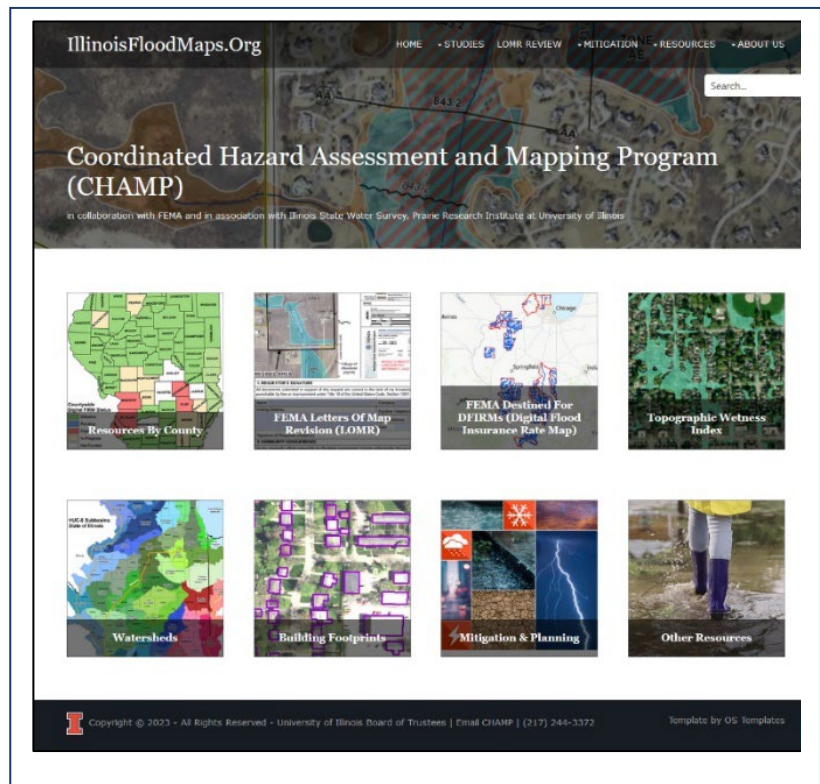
IllinoisFloodMaps.Org

HOME • STUDIES LOMR REVIEW • MITIGATION • RESOURCES • ABOUT US

Search...

Coordinated Hazard Assessment and Mapping Program (CHAMP)

in collaboration with FEMA and in association with Illinois State Water Survey, Prairie Research Institute at University of Illinois

Resources By County

FEMA Letters Of Map Revision (LOMR)

FEMA Destined For DFIRMs (Digital Flood Insurance Rate Map)

Topographic Wetness Index

Watersheds

Building Footprints

Mitigation & Planning

Other Resources

Copyright © 2023 - All Rights Reserved - University of Illinois Board of Trustees | Email CHAMP | (217) 244-3372

Template by OS Templates